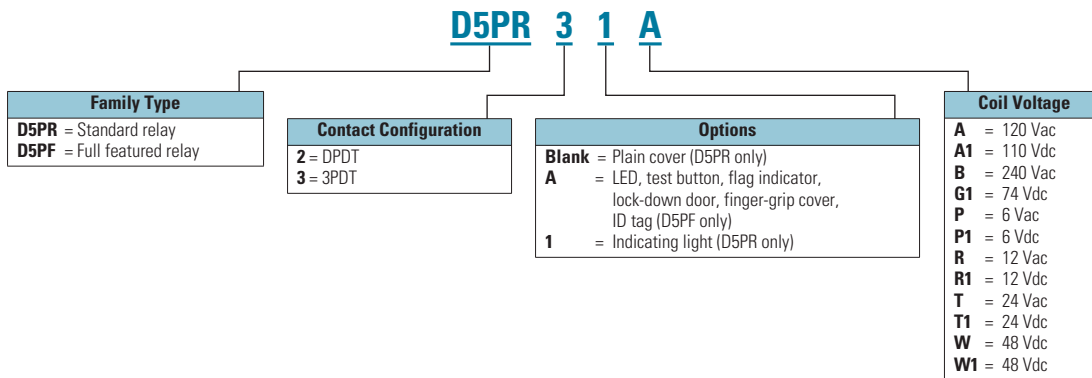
D5PR 3 1 A

Family Type
D5PR = Standard relay
D5PF = Full featured relay

Contact Configuration
2 = DPDT
3 = 3PDT

Options
Blank = Plain cover (D5PR only)
A = LED, test button, flag indicator, lock-down door, finger-grip cover, ID tag (D5PF only)
1 = Indicating light (D5PR only)

Coil Voltage
A = 120 Vac
A1 = 110 Vdc
B = 240 Vac
G1 = 74 Vdc
P = 6 Vac
P1 = 6 Vdc
R = 12 Vac
R1 = 12 Vdc
T = 24 Vac
T1 = 24 Vdc
W = 48 Vac
W1 = 48 Vdc